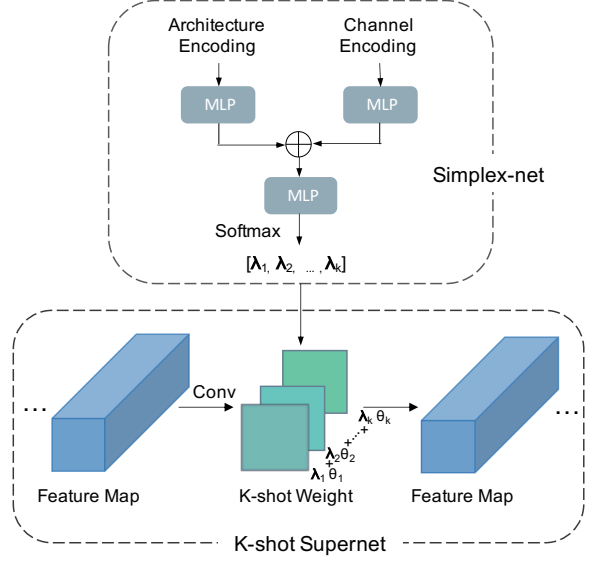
Architecture Encoding

Channel Encoding

MLP

MLP

$\oplus$

MLP

Softmax

Simplex-net

$[\boldsymbol{\lambda}_1, \boldsymbol{\lambda}_2, \dots, \boldsymbol{\lambda}_k]$

...

Conv

$\boldsymbol{\lambda}_k \theta_k$

$+ \cdots +$

$\boldsymbol{\lambda}_2 \theta_2$

$+$

$\boldsymbol{\lambda}_1 \theta_1$

...

Feature Map

K-shot Weight

Feature Map

K-shot Supernet